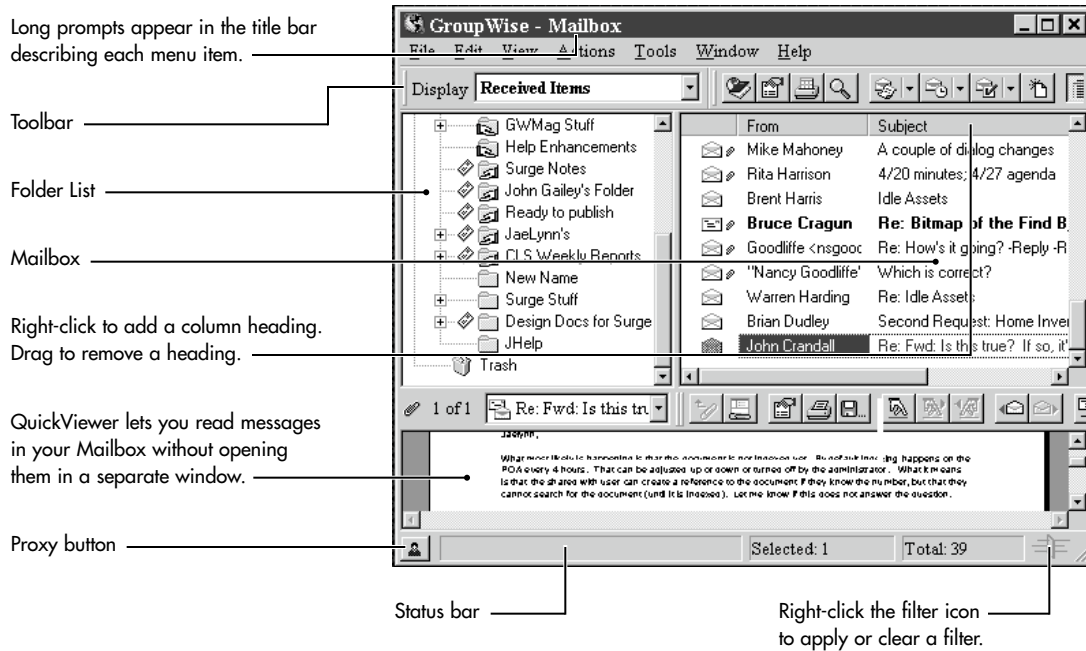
Long prompts appear in the title bar describing each menu item.

Toolbar

Folder List

Mailbox

Right-click to add a column heading. Drag to remove a heading.

QuickViewer lets you read messages in your Mailbox without opening them in a separate window.

Proxy button

Status bar

Right-click the filter icon to apply or clear a filter.

GroupWise - Mailbox

File Edit View Actions Tools Window Help

Display Received Items

GWMag Stuff
Help Enhancements
Surge Notes
John Gailey's Folder
Ready to publish
JaeLynn's
CLS Weekly Reports
New Name
Surge Stuff
Design Docs for Surge
JHelp
Trash

| From | Subject |
|---|---|
| Mike Mahoney | A couple of dialog changes |
| Rita Harrison | 4/20 minutes; 4/27 agenda |
| Brent Harris | Idle Assets |
| Bruce Cragun | Re: Bitmap of the Find B |
| Goodliffe <nsgoo | Re: How's it going? -Reply -R |
| "Nancy Goodliffe" | Which is correct? |
| Warren Harding | Re: Idle Assets |
| Brian Dudley | Second Request: Home Inver |
| John Crandall | Re: Fwd: Is this true? If so, it' |

1 of 1 Re: Fwd: Is this tru

JaeLynn,

What most likely is happening is that the document is not indexed yet. By default indexing happens on the POA every 4 hours. That can be adjusted up or down or turned off by the administrator. What it means is that the shared with user can create a reference to the document if they know the number, but that they cannot search for the document (until it is indexed). Let me know if this does not answer the question.

Selected: 1 Total: 39